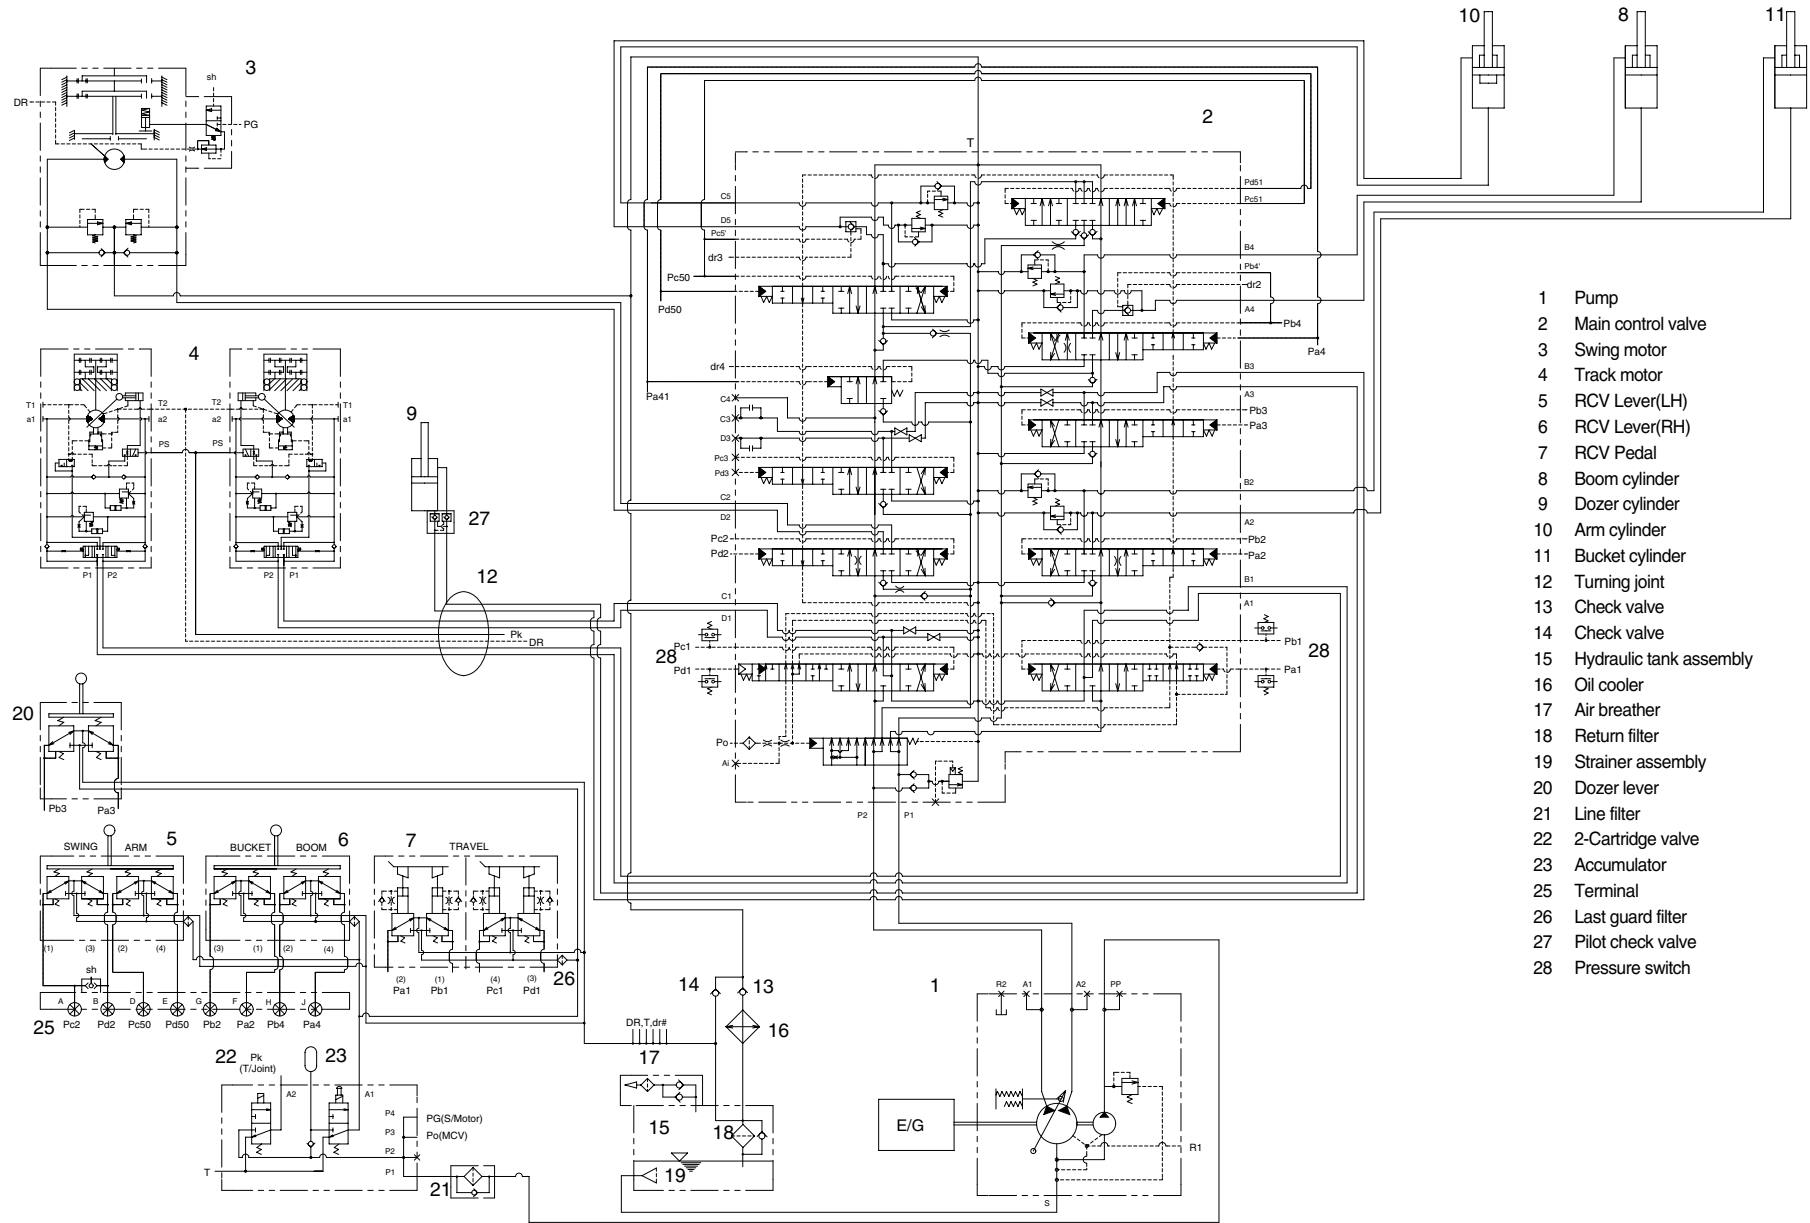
10
8
11
3
sh
DR
PG
2
T
C5
D5
Pc5'
dr3
Pc50
Pd50
Pd51
Pc51
B4
Pb4'
dr2
A4
Pb4
Pa4
1 Pump
2 Main control valve
3 Swing motor
4 Track motor
5 RCV Lever(LH)
6 RCV Lever(RH)
7 RCV Pedal
8 Boom cylinder
9 Dozer cylinder
10 Arm cylinder
11 Bucket cylinder
12 Turning joint
13 Check valve
14 Check valve
15 Hydraulic tank assembly
16 Oil cooler
17 Air breather
18 Return filter
19 Strainer assembly
20 Dozer lever
21 Line filter
22 2-Cartridge valve
23 Accumulator
25 Terminal
26 Last guard filter
27 Pilot check valve
28 Pressure switch
4
T1
a1
T2
a2
T2
a2
T1
a1
PS
PS
P1
P2
P2
P1
9
27
dr4
Pa41
C4
C3
D3
Pc3
Pd3
B3
A3
Pb3
Pa3
C2
D2
Pc2
Pd2
B2
A2
Pb2
Pa2
12
Pk
DR
C1
D1
Pc1
Pd1
28
B1
A1
Pb1
Pa1
28
20
Pb3
Pa3
Po
Ai
P2
P1
SWING
ARM
5
BUCKET
BOOM
6
7
TRAVEL
(1)
(3)
(2)
(4)
(3)
(1)
(2)
(4)
sh
(2)
Pa1
(1)
Pb1
(4)
Pc1
(3)
Pd1
26
A
B
C
D
E
G
F
H
J
25
Pc2
Pd2
Pc50
Pd50
Pb2
Pa2
Pb4
Pa4
14
13
16
1
DR,T,dr#
17
22
Pk
(T/Joint)
23
A2
A1
P4
P3
P2
P1
PG(S/Motor)
Po(MCV)
T
21
15
18
19
R2
A1
A2
PP
E/G
R1
S